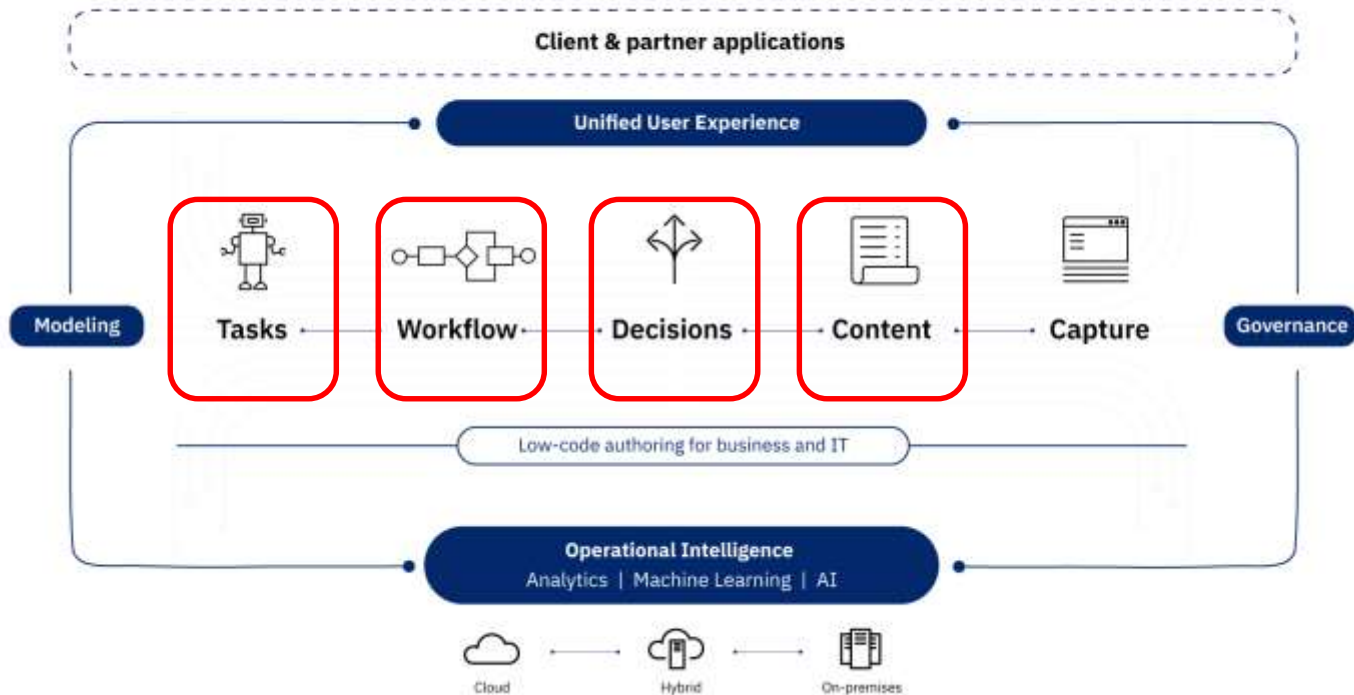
Client & partner applications

Unified User Experience

Modeling

Tasks

Workflow

Decisions

Content

Capture

Governance

Low-code authoring for business and IT

Operational Intelligence
Analytics | Machine Learning | AI

Cloud

Hybrid

On-premises